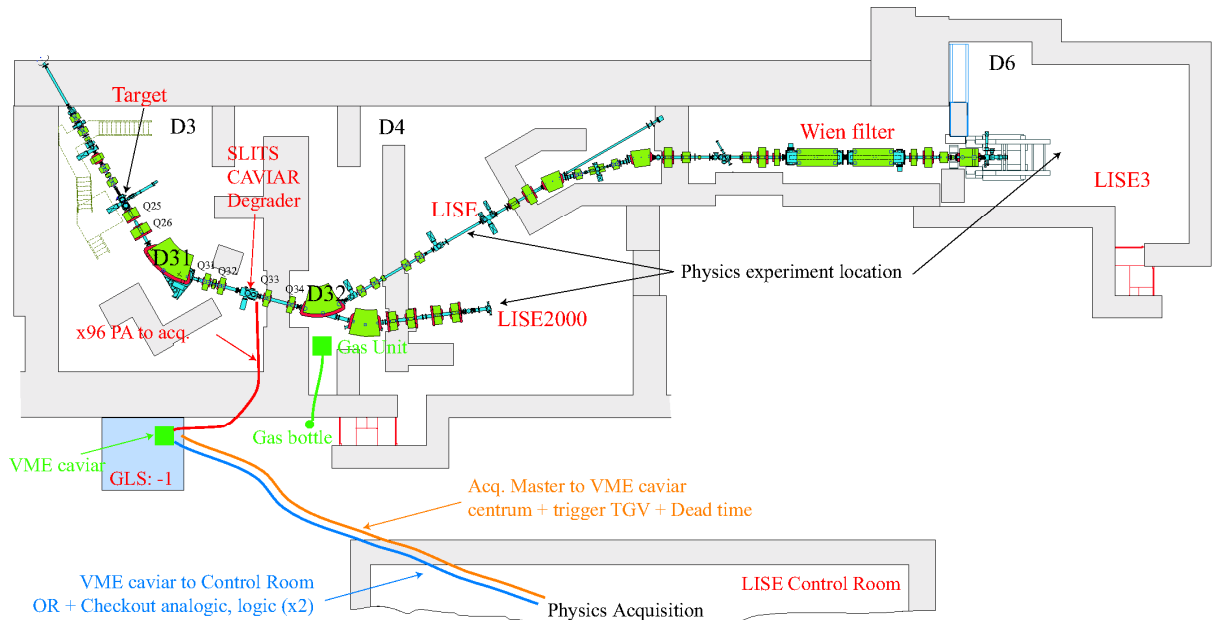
D6

Target

D3

D4

Wien filter

SLITS
CAVIAR
Degrader

LISE3

Q25

Q26

LISE

D31

Q31

Q32

Q33

Physics experiment location

Q34

D32

LISE2000

x96 PA to acq.

Gas Unit

Gas bottle

VME caviar

GLS: -1

Acq. Master to VME caviar
centrum + trigger TGV + Dead time

VME caviar to Control Room
OR + Checkout analogic, logic (x2)

LISE Control Room

Physics Acquisition